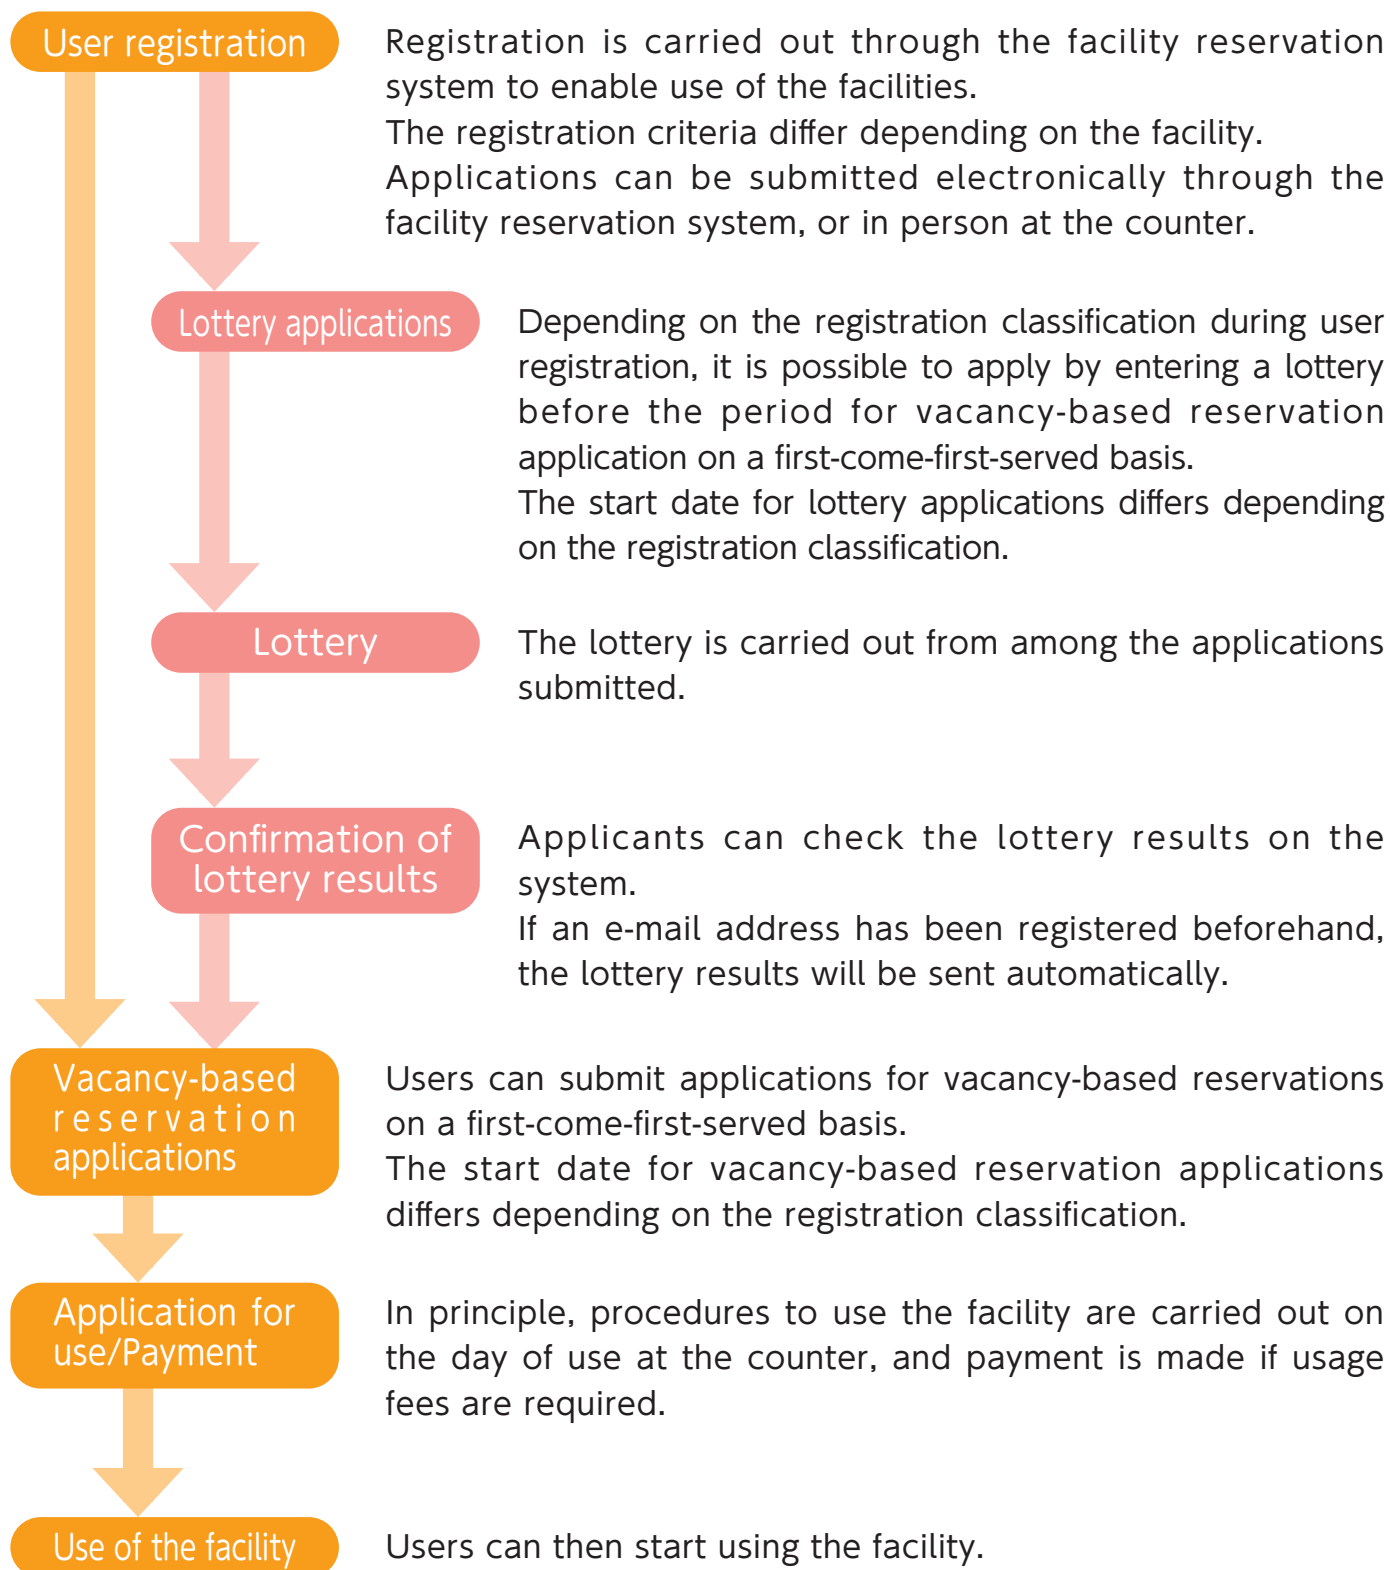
User registration

Registration is carried out through the facility reservation system to enable use of the facilities.
The registration criteria differ depending on the facility.
Applications can be submitted electronically through the facility reservation system, or in person at the counter.

Lottery applications

Depending on the registration classification during user registration, it is possible to apply by entering a lottery before the period for vacancy-based reservation application on a first-come-first-served basis.
The start date for lottery applications differs depending on the registration classification.

Lottery

The lottery is carried out from among the applications submitted.

Confirmation of lottery results

Applicants can check the lottery results on the system.
If an e-mail address has been registered beforehand, the lottery results will be sent automatically.

Vacancy-based reservation applications

Users can submit applications for vacancy-based reservations on a first-come-first-served basis.
The start date for vacancy-based reservation applications differs depending on the registration classification.

Application for use/Payment

In principle, procedures to use the facility are carried out on the day of use at the counter, and payment is made if usage fees are required.

Use of the facility

Users can then start using the facility.